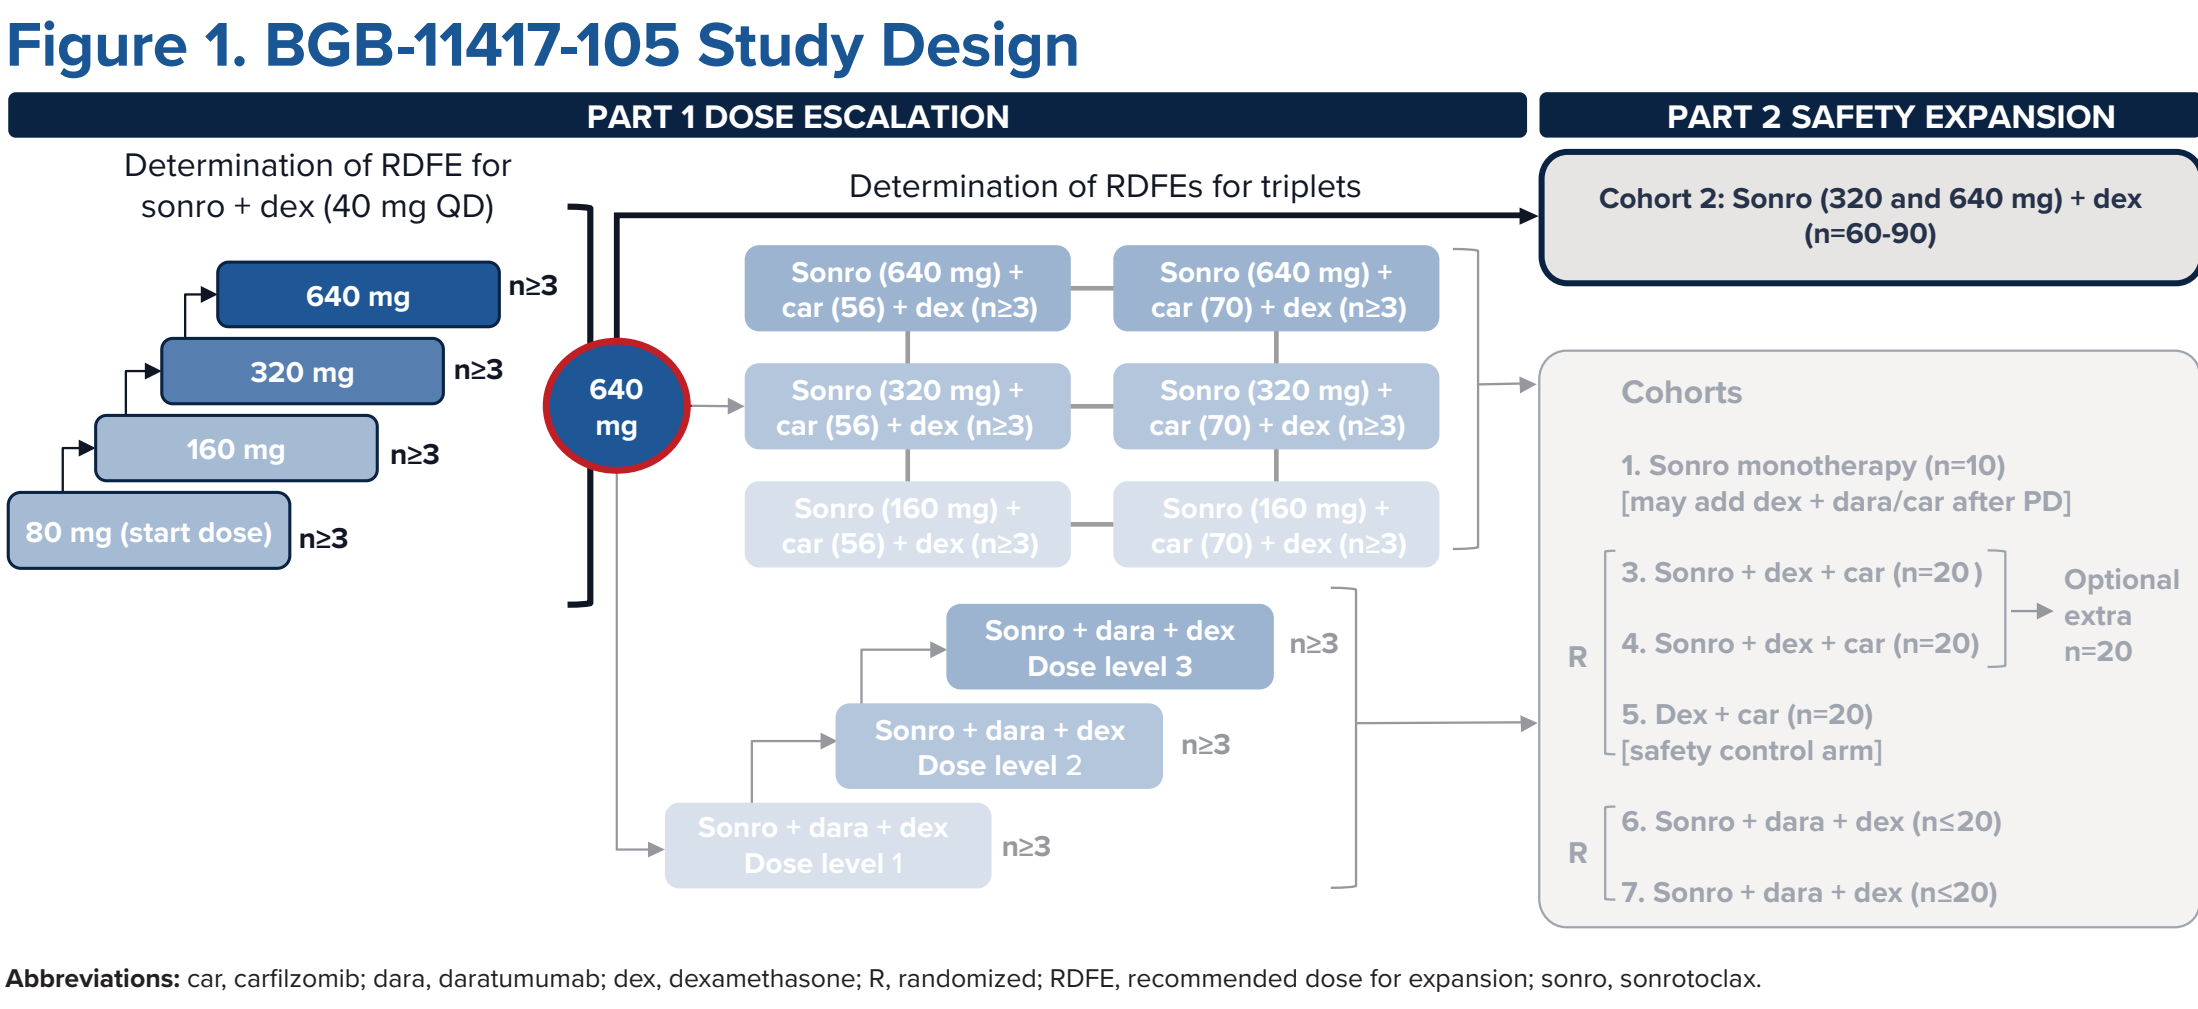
Figure 1. BGB-11417-105 Study Design

PART 1 DOSE ESCALATION

PART 2 SAFETY EXPANSION

Determination of RDFE for sonro + dex (40 mg QD)

640 mg n≥3

320 mg n≥3

160 mg n≥3

80 mg (start dose) n≥3

640 mg

Determination of RDFEs for triplets

Sonro (640 mg) + car (56) + dex (n≥3)

Sonro (640 mg) + car (70) + dex (n≥3)

Sonro (320 mg) + car (56) + dex (n≥3)

Sonro (320 mg) + car (70) + dex (n≥3)

Sonro (160 mg) + car (56) + dex (n≥3)

Sonro (160 mg) + car (70) + dex (n≥3)

Sonro + dara + dex Dose level 3 n≥3

Sonro + dara + dex Dose level 2 n≥3

Sonro + dara + dex Dose level 1 n≥3

Cohort 2: Sonro (320 and 640 mg) + dex (n=60-90)

Cohorts

1. Sonro monotherapy (n=10) [may add dex + dara/car after PD]

R

3. Sonro + dex + car (n=20 )

4. Sonro + dex + car (n=20)

Optional extra n=20

5. Dex + car (n=20) [safety control arm]

R

6. Sonro + dara + dex (n≤20)

7. Sonro + dara + dex (n≤20)

Abbreviations: car, carfilzomib; dara, daratumumab; dex, dexamethasone; R, randomized; RDFE, recommended dose for expansion; sonro, sonrotoclax.